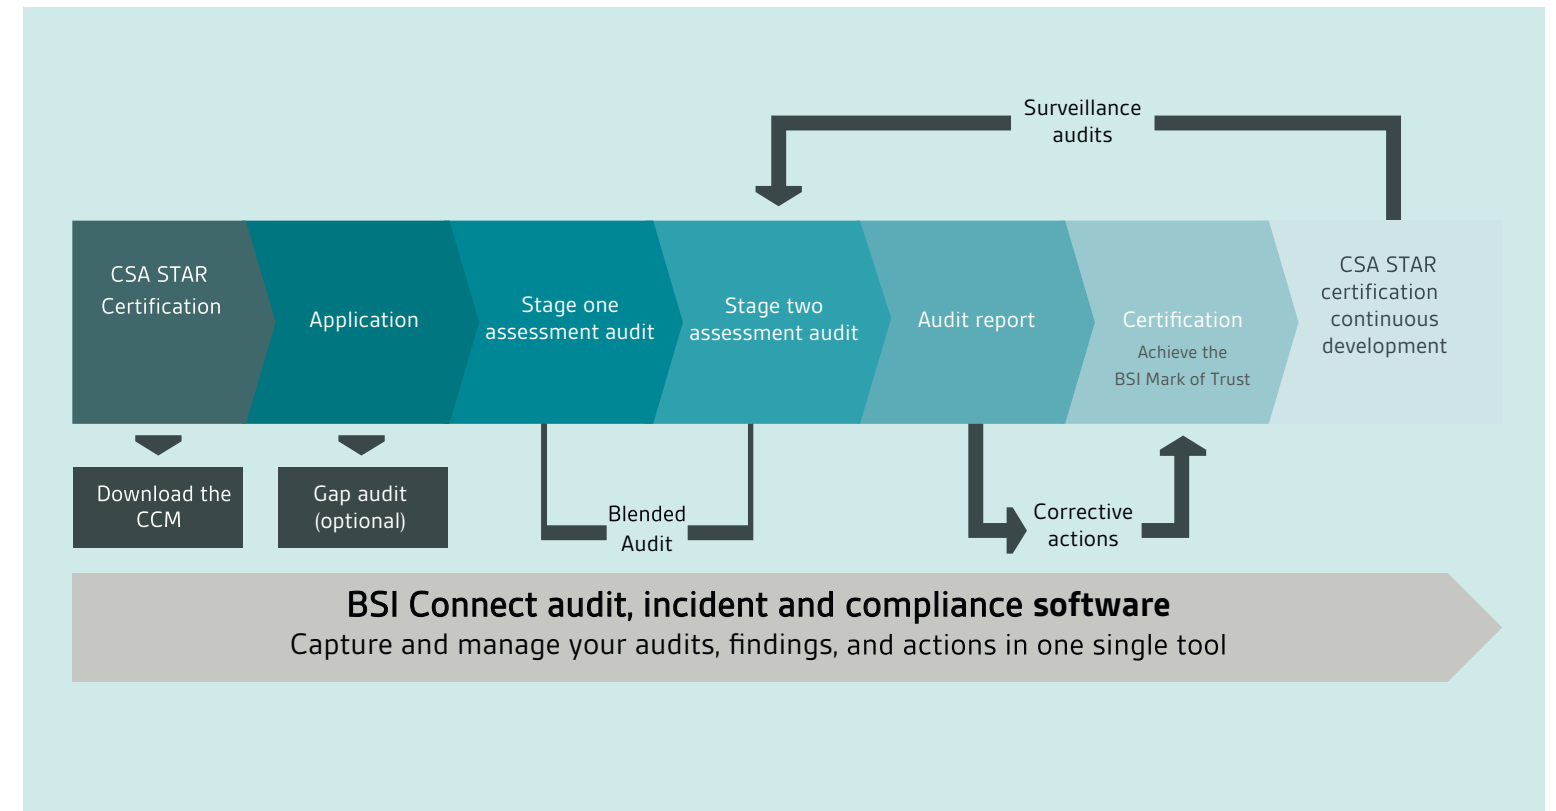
Surveillance audits

CSA STAR Certification

Application

Stage one assessment audit

Stage two assessment audit

Audit report

Certification
Achieve the BSI Mark of Trust

CSA STAR certification continuous development

Download the CCM

Gap audit (optional)

Blended Audit

Corrective actions

BSI Connect audit, incident and compliance software
Capture and manage your audits, findings, and actions in one single tool